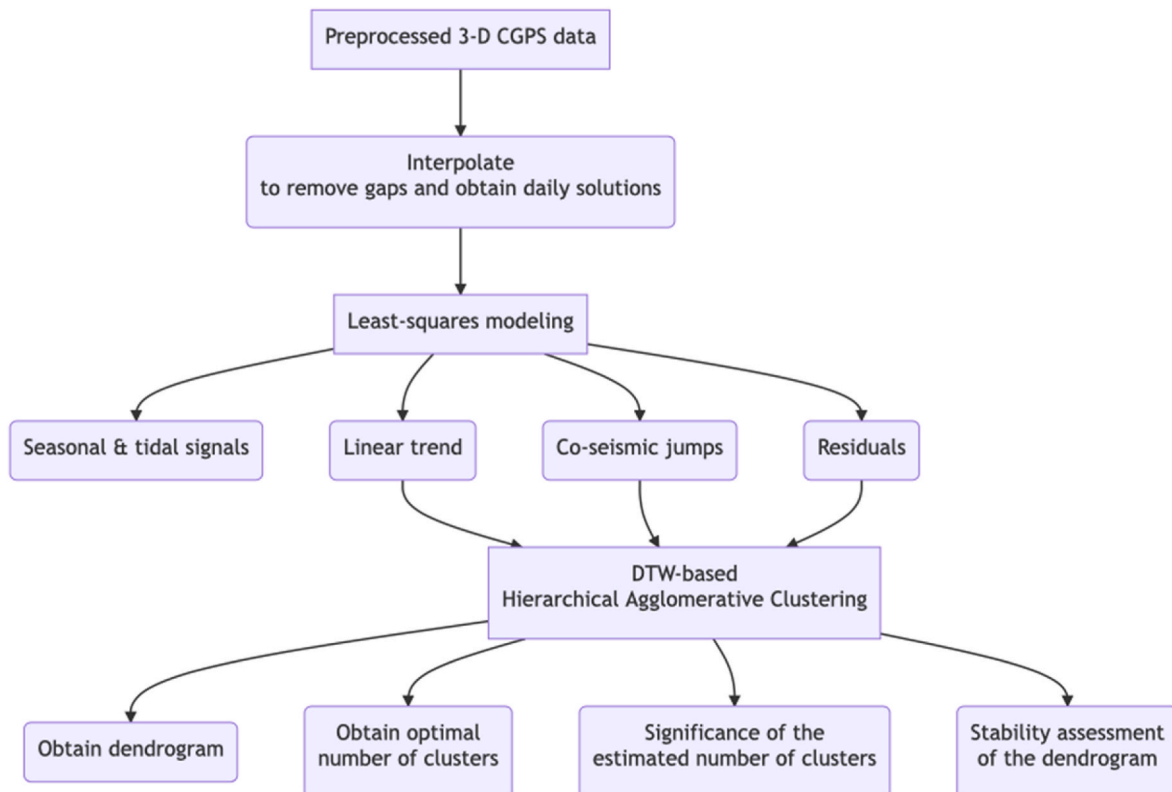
Preprocessed 3-D CGPS data

Interpolate
to remove gaps and obtain daily solutions

Least-squares modeling

Seasonal & tidal signals

Linear trend

Co-seismic jumps

Residuals

DTW-based
Hierarchical Agglomerative Clustering

Obtain dendrogram

Obtain optimal number of clusters

Significance of the estimated number of clusters

Stability assessment of the dendrogram